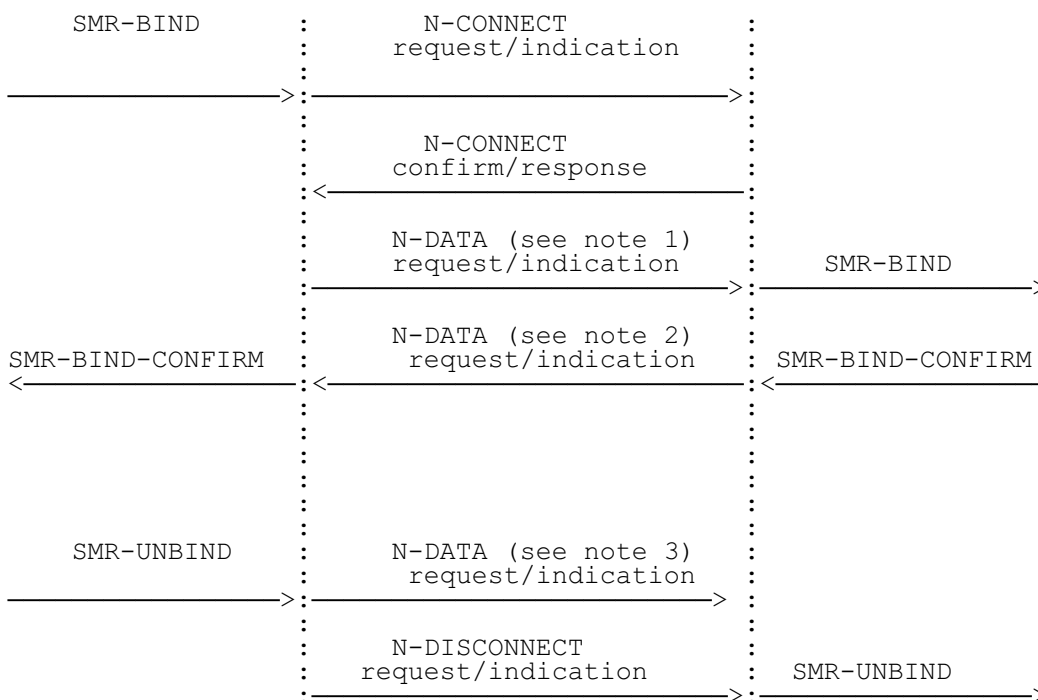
SMR-BIND

N-CONNECT
request/indication

N-CONNECT
confirm/response

N-DATA (see note 1)
request/indication

SMR-BIND

N-DATA (see note 2)
request/indication

SMR-BIND-CONFIRM

SMR-BIND-CONFIRM

SMR-UNBIND

N-DATA (see note 3)
request/indication

N-DISCONNECT
request/indication

SMR-UNBIND